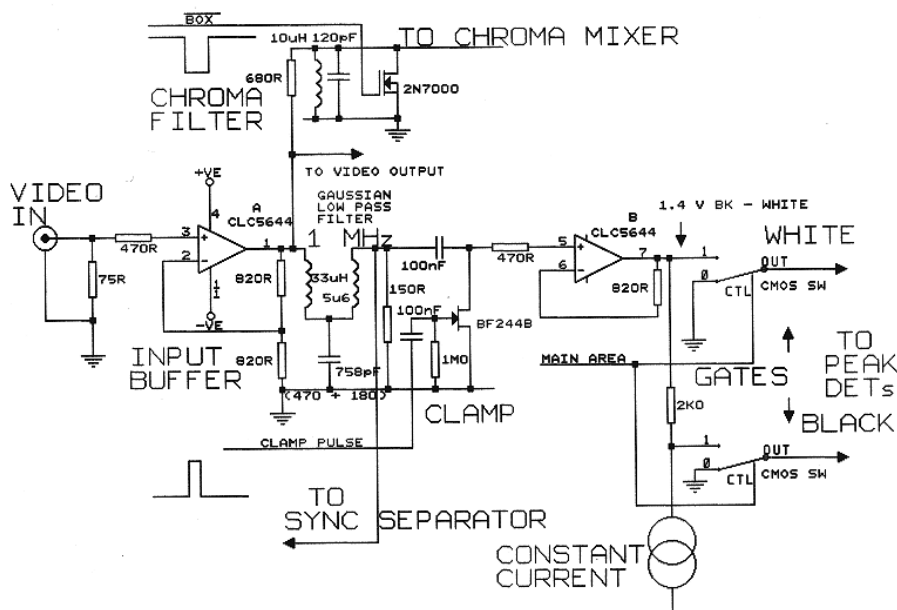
$\overline{BOX}$
10uH 120pF
TO CHROMA MIXER
680R
2N7000
CHROMA FILTER
TO VIDEO OUTPUT
+VE
GAUSSIAN LOW PASS FILTER
1.4 V BK - WHITE
VIDEO IN
4
A CLC5644
1 MHz
B CLC5644
WHITE
470R
3
2
1
100nF
470R
5
6
7
1
0
OUT
75R
820R
33uH 5u6
150R
820R
CTL
CMOS SW
1
-VE
100nF
BF244B
TO PEAK DETs
INPUT BUFFER
820R
758pF
1M0
MAIN AREA
GATES
(470 + 180)
CLAMP
2K0
BLACK
CLAMP PULSE
1
0
OUT
CTL
CMOS SW
TO SYNC SEPARATOR
CONSTANT CURRENT